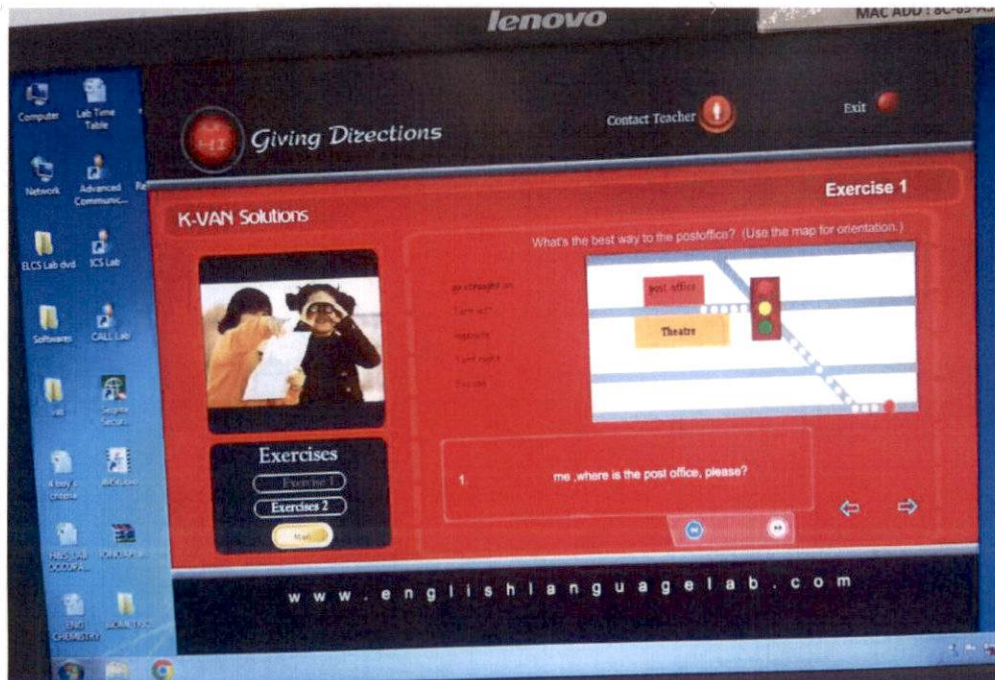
lenovo

MAC ADD : 8C-89-A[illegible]

Computer
Lab Time Table
Network
Advanced Communic...
ELCS Lab dvd
ICS Lab
Softwares
CALL Lab
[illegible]
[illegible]
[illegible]
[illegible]
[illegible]
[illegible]
ENG CHEMISTRY
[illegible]

Giving Directions

Contact Teacher

Exit

Exercise 1

K-VAN Solutions

What's the best way to the postoffice? (Use the map for orientation.)

go straight on
Turn left
opposite
Turn right
Excuse

post office
Theatre

Exercises
Exercise 1
Exercises 2
Main

1. me ,where is the post office, please?

w w w . e n g l i s h l a n g u a g e l a b . c o m